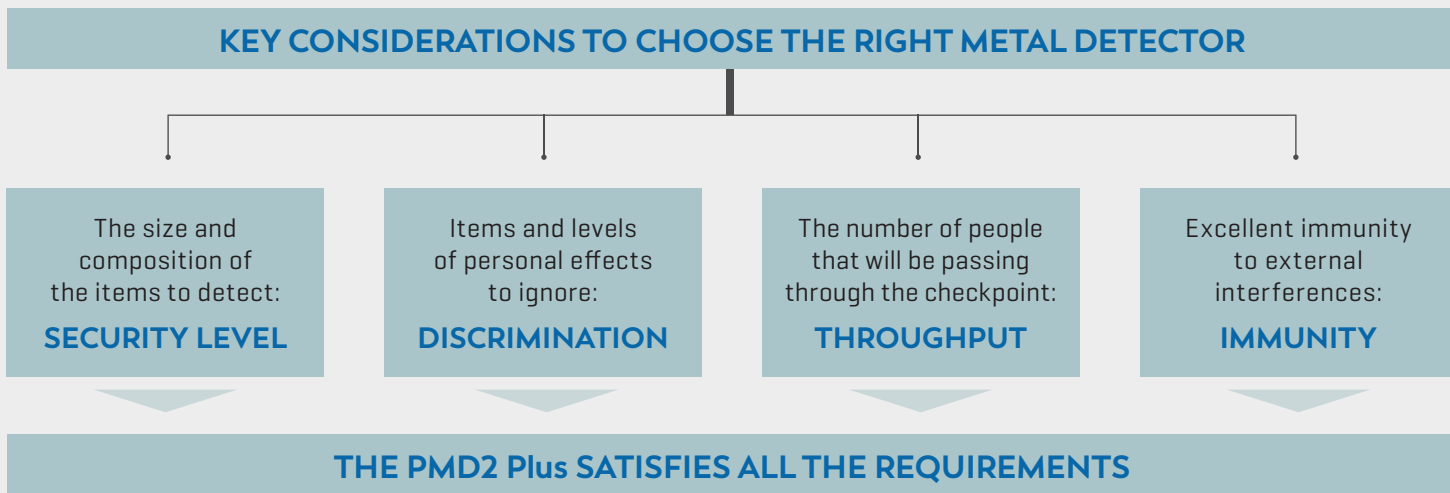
KEY CONSIDERATIONS TO CHOOSE THE RIGHT METAL DETECTOR

The size and composition of the items to detect:
SECURITY LEVEL

Items and levels of personal effects to ignore:
DISCRIMINATION

The number of people that will be passing through the checkpoint:
THROUGHPUT

Excellent immunity to external interferences:
IMMUNITY

THE PMD2 Plus SATISFIES ALL THE REQUIREMENTS